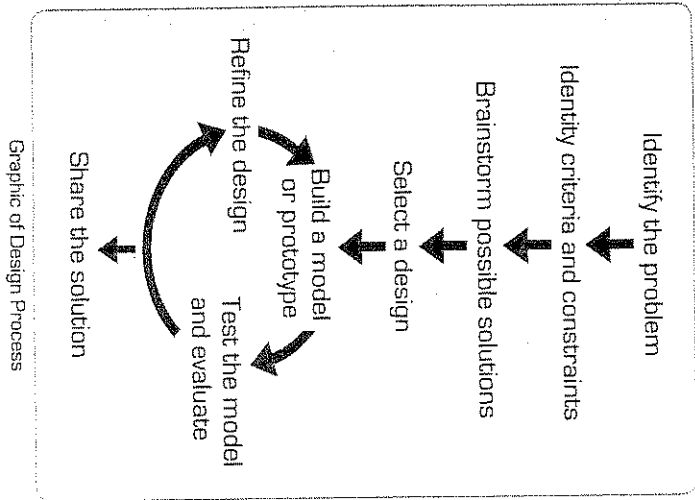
Identify the problem

Identify criteria and constraints

Brainstorm possible solutions

Select a design

Build a model or prototype

Test the model and evaluate

Refine the design

Share the solution

Graphic of Design Process